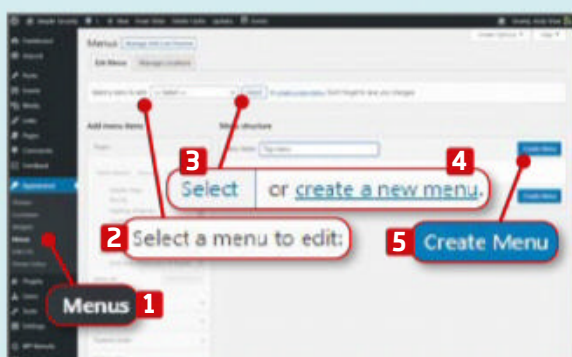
Menus Manage with Live Preview

Edit Menus Manage Locations

Select a menu to edit: — Select — Select or create a new menu. Don't forget to save your changes!

Add menu items

Menu structure

Menu Name Top Menu

Create Menu

Dashboard

Posts

Media

Pages

Comments

Feedback

Appearance

Themes

Customize

Widgets

Menus

Plugins

Users

Tools

Settings

3 Select | or create a new menu. 4

2 Select a menu to edit:

5 Create Menu

Menus 1